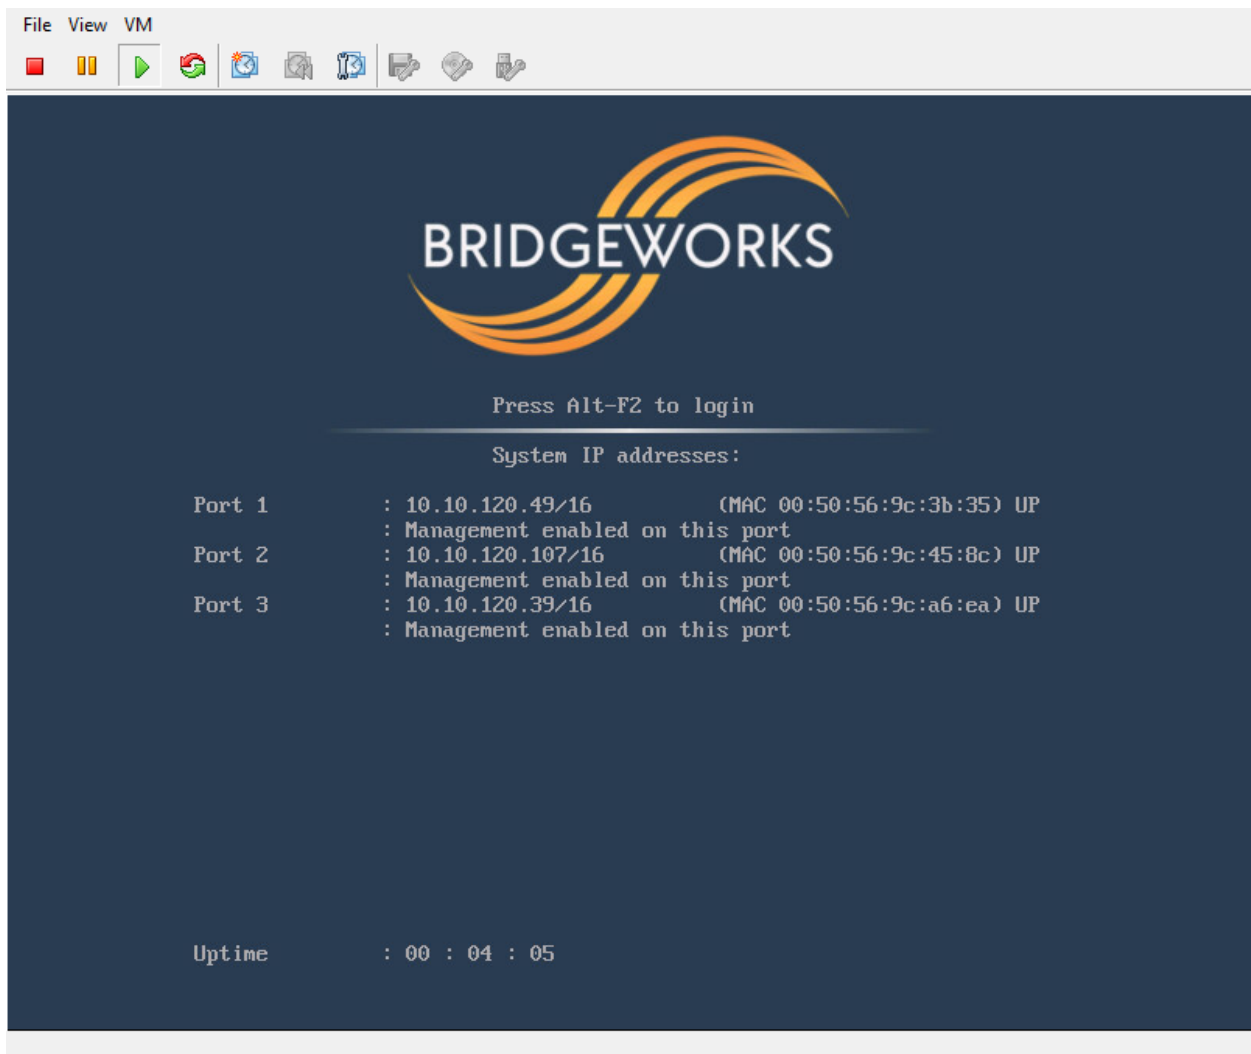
File View VM

BRIDGEWORKS

Press Alt-F2 to login

System IP addresses:

Port 1 : 10.10.120.49/16 (MAC 00:50:56:9c:3b:35) UP
: Management enabled on this port
Port 2 : 10.10.120.107/16 (MAC 00:50:56:9c:45:8c) UP
: Management enabled on this port
Port 3 : 10.10.120.39/16 (MAC 00:50:56:9c:a6:ea) UP
: Management enabled on this port

Uptime : 00 : 04 : 05